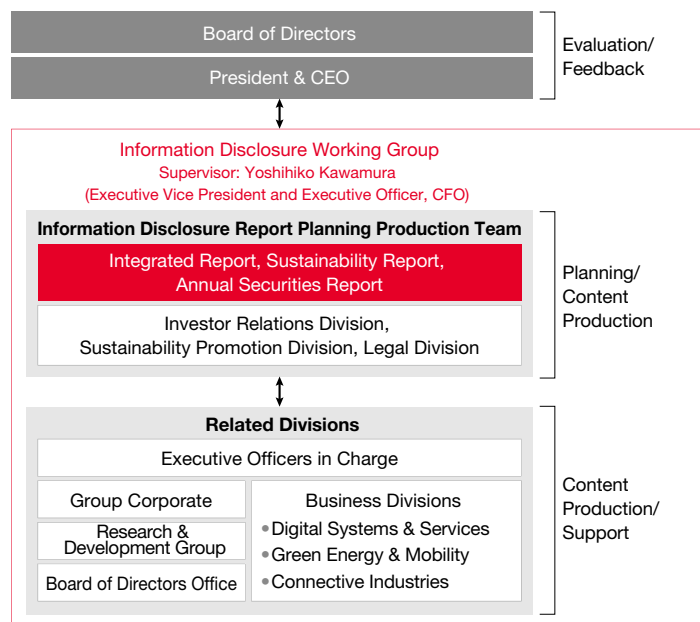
Board of Directors

President & CEO

Evaluation/ Feedback

Information Disclosure Working Group
Supervisor: Yoshihiko Kawamura
(Executive Vice President and Executive Officer, CFO)

Information Disclosure Report Planning Production Team

Integrated Report, Sustainability Report, Annual Securities Report

Investor Relations Division, Sustainability Promotion Division, Legal Division

Planning/ Content Production

Related Divisions

Executive Officers in Charge

Group Corporate

Research & Development Group

Board of Directors Office

Business Divisions
• Digital Systems & Services
• Green Energy & Mobility
• Connective Industries

Content Production/ Support